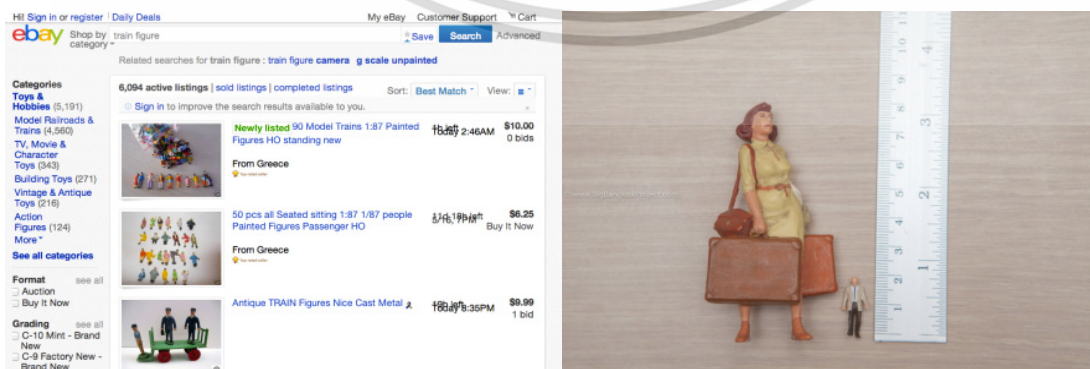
Hi! Sign in or register | Daily Deals

My eBay Customer Support Cart

ebay Shop by category train figure Save Search Advanced

Related searches for train figure : train figure camera g scale unpainted

Categories
Toys & Hobbies (5,191)
Model Railroads & Trains (4,560)
TV, Movie & Character Toys (343)
Building Toys (271)
Vintage & Antique Toys (216)
Action Figures (124)
More
See all categories

Format see all
Auction
Buy It Now

Grading see all
C-10 Mint - Brand New
C-9 Factory New - Brand New

6,094 active listings | sold listings | completed listings

Sort: Best Match View:

Sign in to improve the search results available to you.

Newly listed 90 Model Trains 1:87 Painted Figures HO standing new
Today 2:46AM
$10.00
0 bids
From Greece

50 pcs all Seated sitting 1:87 1/87 people Painted Figures Passenger HO
$6.25
Buy It Now
From Greece

Antique TRAIN Figures Nice Cast Metal
Today 8:35PM
$9.99
1 bid

10 4 9 8 3 7 6 5 2 4 3 1 2 1